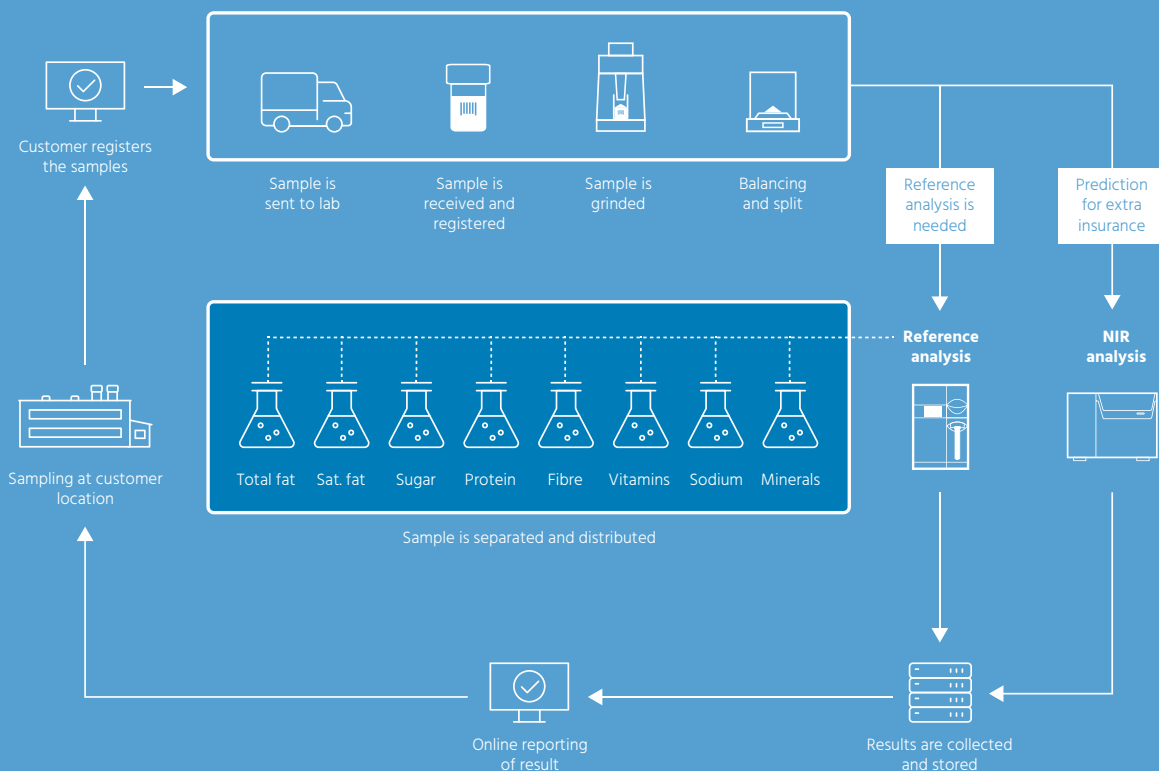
Customer registers the samples

Sample is sent to lab

Sample is received and registered

Sample is grinded

Balancing and split

Reference analysis is needed

Prediction for extra insurance

Reference analysis

NIR analysis

Total fat

Sat. fat

Sugar

Protein

Fibre

Vitamins

Sodium

Minerals

Sampling at customer location

Sample is separated and distributed

Online reporting of result

Results are collected and stored